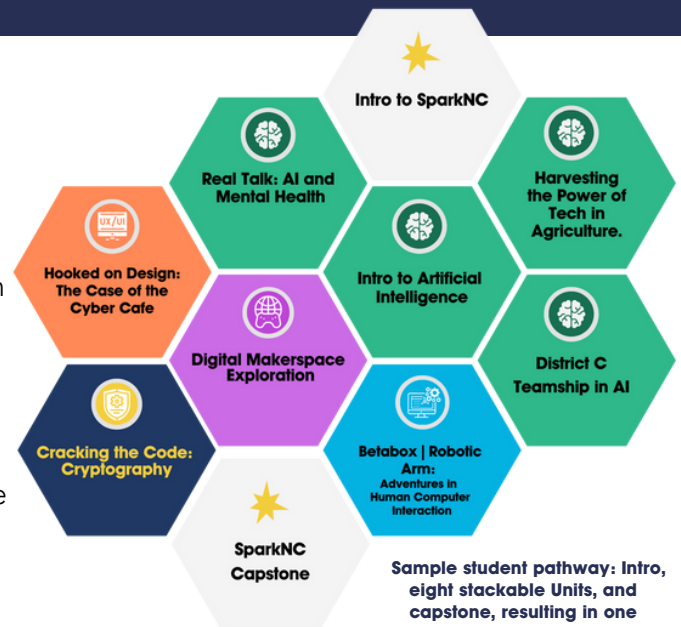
Intro to SparkNC

Real Talk: AI and Mental Health

Harvesting the Power of Tech in Agriculture.

UX/UI

Hooked on Design: The Case of the Cyber Cafe

Intro to Artificial Intelligence

District C Teamship in AI

Digital Makerspace Exploration

Cracking the Code: Cryptography

Betabox | Robotic Arm: Adventures in Human Computer Interaction

SparkNC Capstone

Sample student pathway: Intro, eight stackable Units, and capstone, resulting in one